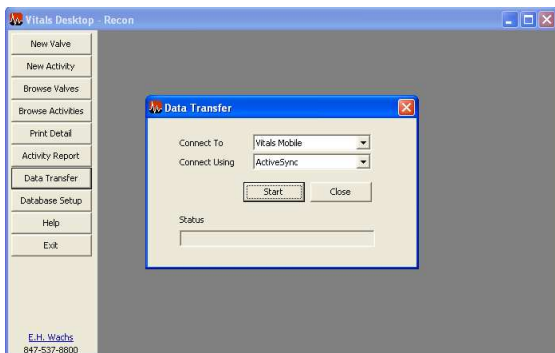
Vitals Desktop - Recon

New Valve
New Activity
Browse Valves
Browse Activities
Print Detail
Activity Report
Data Transfer
Database Setup
Help
Exit

E.H. Wachs
847-537-8800

Data Transfer

Connect To Vitals Mobile
Connect Using ActiveSync

Start
Close

Status